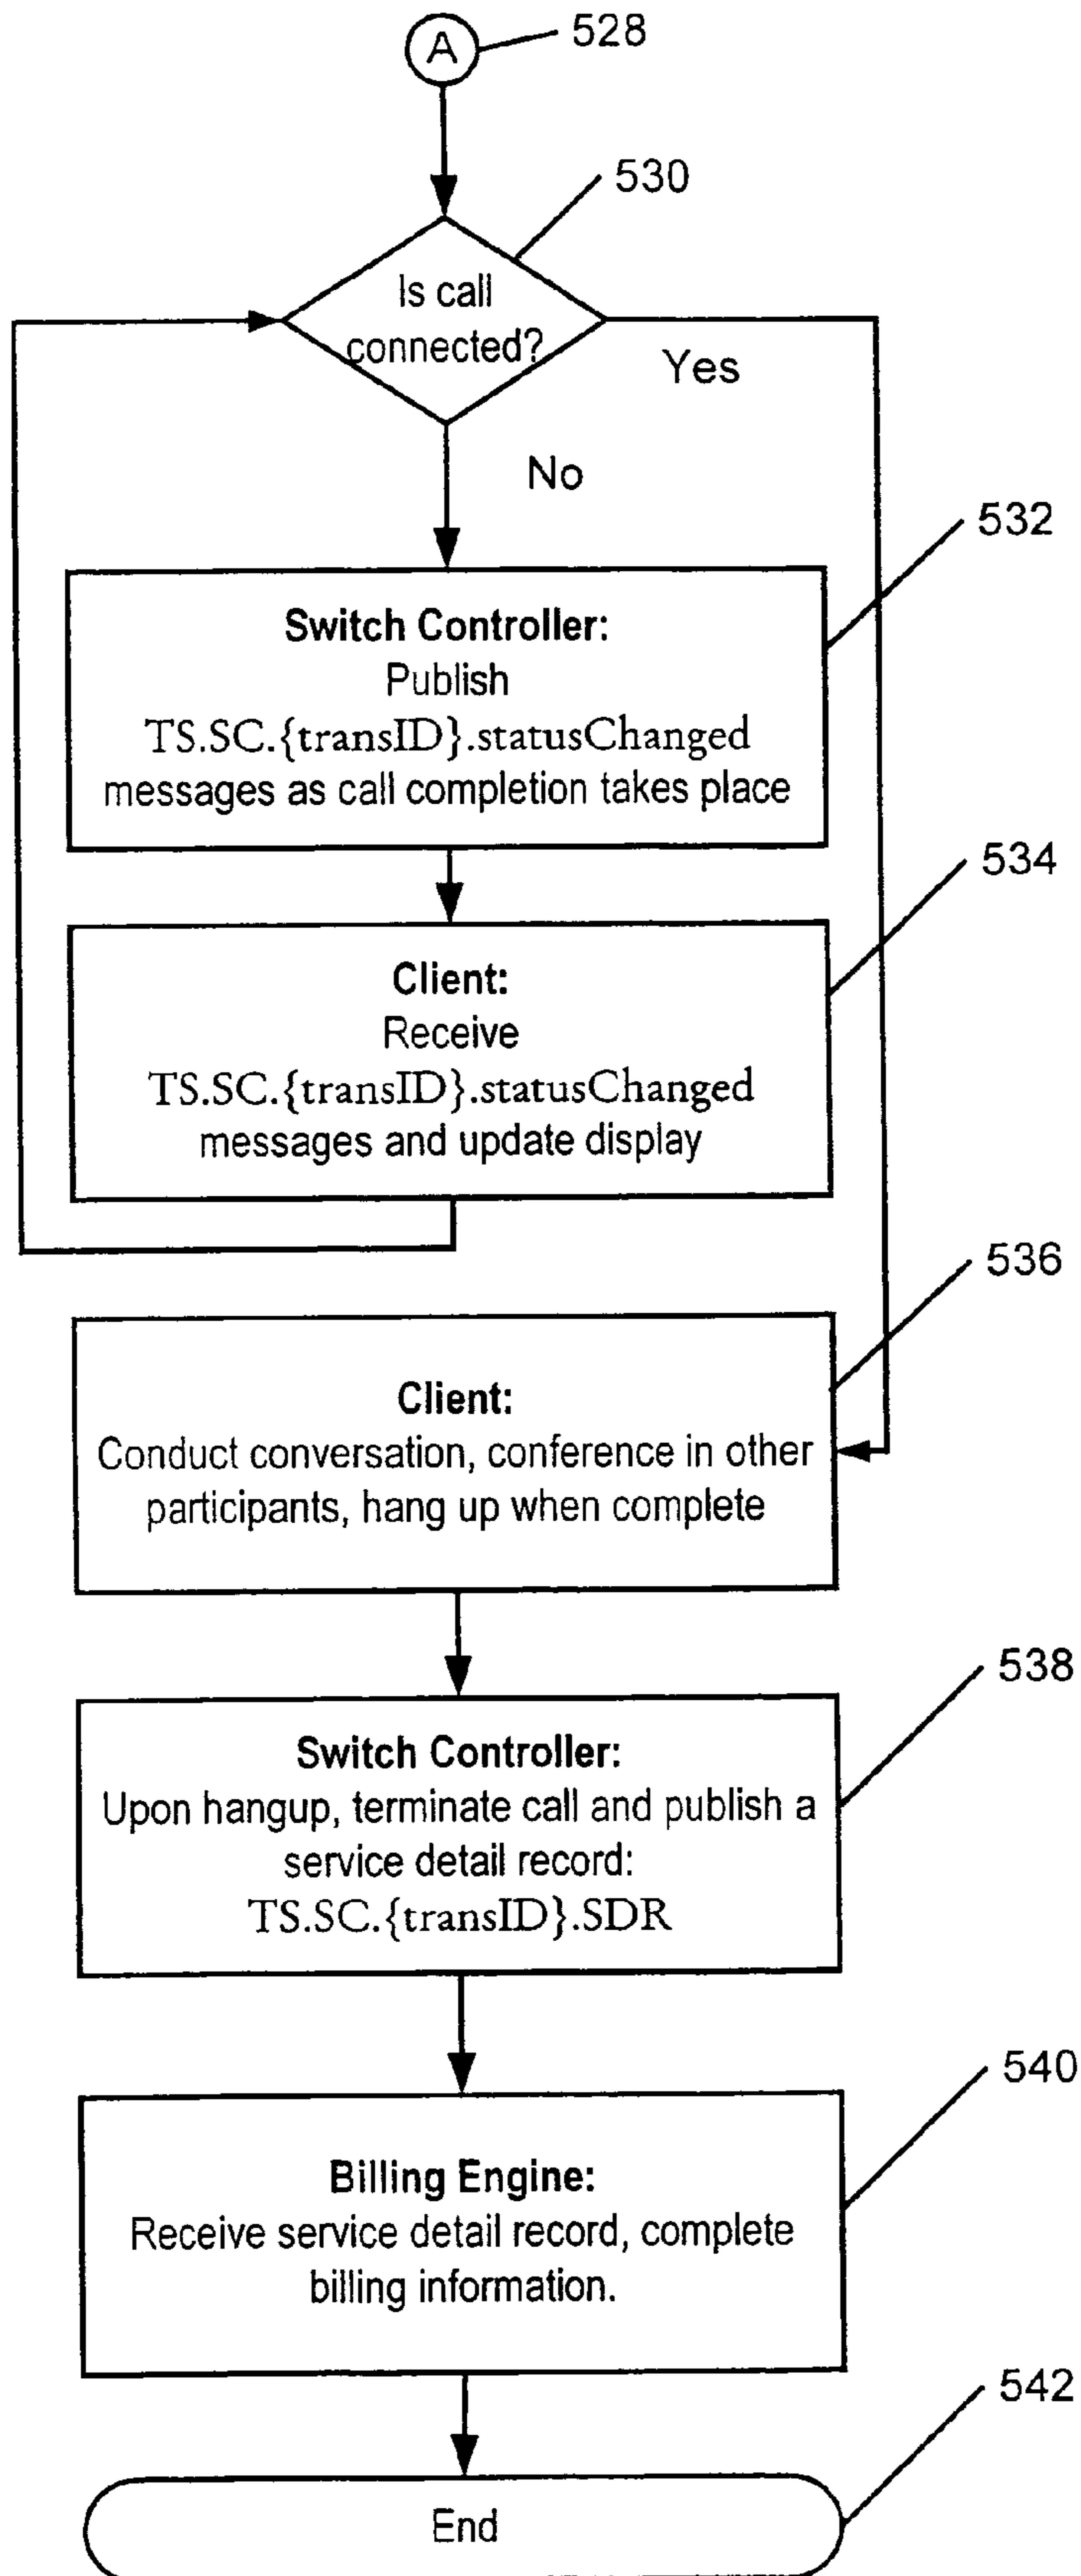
A 528

530

Is call connected?

Yes

No

532

Switch Controller:
Publish
TS.SC.{transID}.statusChanged
messages as call completion takes place

534

Client:
Receive
TS.SC.{transID}.statusChanged
messages and update display

536

Client:
Conduct conversation, conference in other participants, hang up when complete

538

Switch Controller:
Upon hangup, terminate call and publish a service detail record:
TS.SC.{transID}.SDR

540

Billing Engine:
Receive service detail record, complete billing information.

542

End